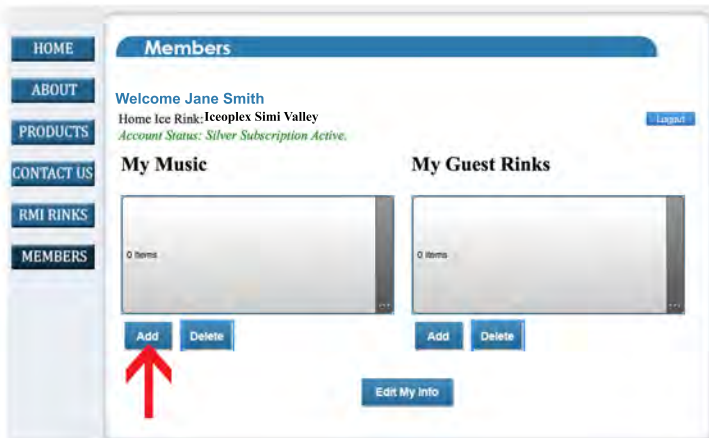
HOME
ABOUT
PRODUCTS
CONTACT US
RMI RINKS
MEMBERS

Members

Welcome Jane Smith
Home Ice Rink: Iceoplex Simi Valley
Account Status: Silver Subscription Active.

Logout

My Music

0 items

Add Delete

My Guest Rinks

0 items

Add Delete

Edit My Info